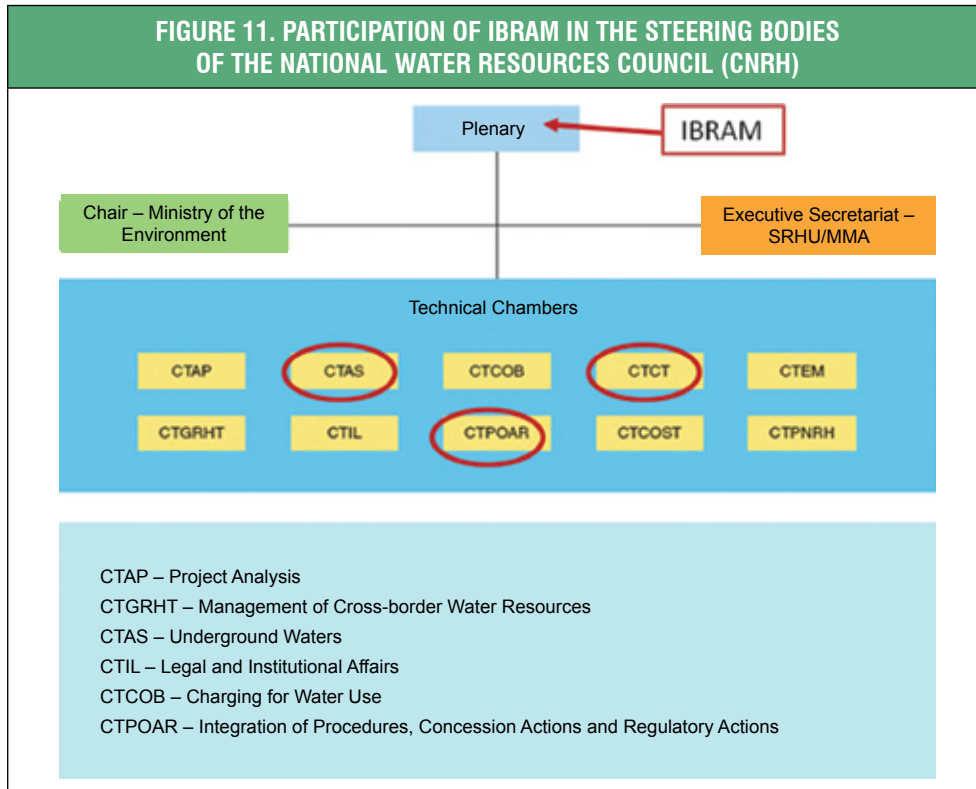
FIGURE 11. PARTICIPATION OF IBRAM IN THE STEERING BODIES OF THE NATIONAL WATER RESOURCES COUNCIL (CNRH)

Plenary

IBRAM

Chair – Ministry of the Environment

Executive Secretariat – SRHU/MMA

Technical Chambers

CTAP
CTAS
CTCOB
CTCT
CTEM
CTGRHT
CTIL
CTPOAR
CTCOST
CTPNRH

CTAP – Project Analysis
CTGRHT – Management of Cross-border Water Resources
CTAS – Underground Waters
CTIL – Legal and Institutional Affairs
CTCOB – Charging for Water Use
CTPOAR – Integration of Procedures, Concession Actions and Regulatory Actions